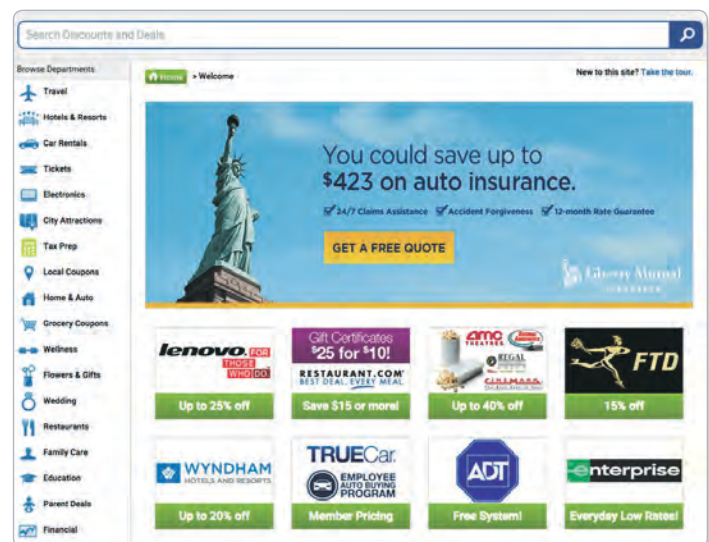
Search Discounts and Deals

Browse Departments

Travel

Hotels & Resorts

Car Rentals

Tickets

Electronics

City Attractions

Tax Prep

Local Coupons

Home & Auto

Grocery Coupons

Wellness

Flowers & Gifts

Wedding

Restaurants

Family Care

Education

Parent Deals

Financial

Home > Welcome

New to this site? Take the tour.

You could save up to $423 on auto insurance.

24/7 Claims Assistance Accident Forgiveness 12-month Rate Guarantee

GET A FREE QUOTE

Liberty Mutual INSURANCE

lenovo FOR THOSE WHO DO

Up to 25% off

Gift Certificates $25 for $10!

RESTAURANT.COM BEST DEAL. EVERY MEAL

Save $15 or more!

AMC THEATRES REGAL CINEMARK

Up to 40% off

FTD

15% off

WYNDHAM HOTELS AND RESORTS

Up to 20% off

TRUECar EMPLOYEE AUTO BUYING PROGRAM

Member Pricing

ADT

Free System!

enterprise

Everyday Low Rates!